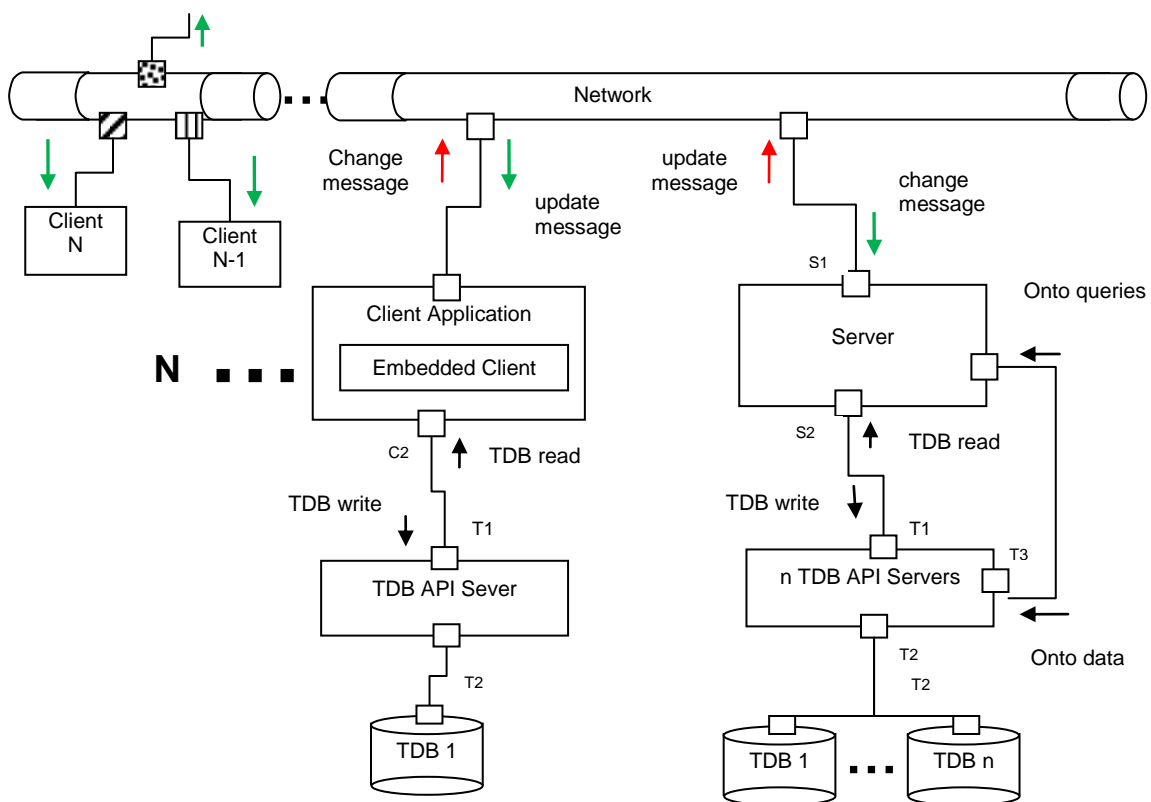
Network

Client N

Client N-1

Change message

update message

update message

change message

S1

Onto queries

Client Application

Embedded Client

N

Server

C2

TDB read

S2

TDB read

TDB write

T1

TDB write

T1

T3

TDB API Sever

n TDB API Servers

Onto data

T2

T2

T2

TDB 1

TDB 1

TDB n